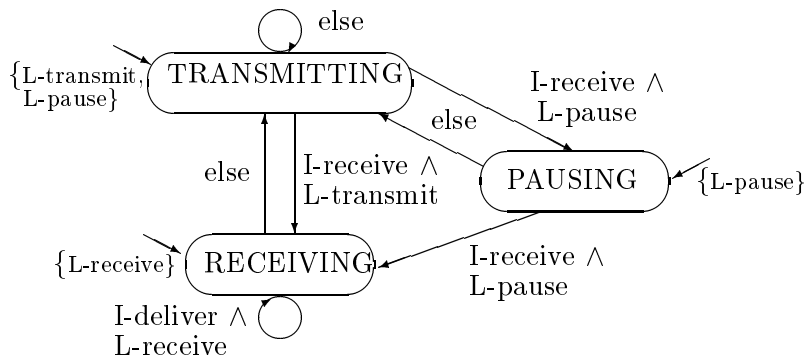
else

{L-transmit, L-pause}

TRANSMITTING

I-receive $\wedge$ L-pause

else

else

I-receive $\wedge$ L-transmit

PAUSING

{L-pause}

{L-receive}

RECEIVING

I-receive $\wedge$ L-pause

I-deliver $\wedge$ L-receive